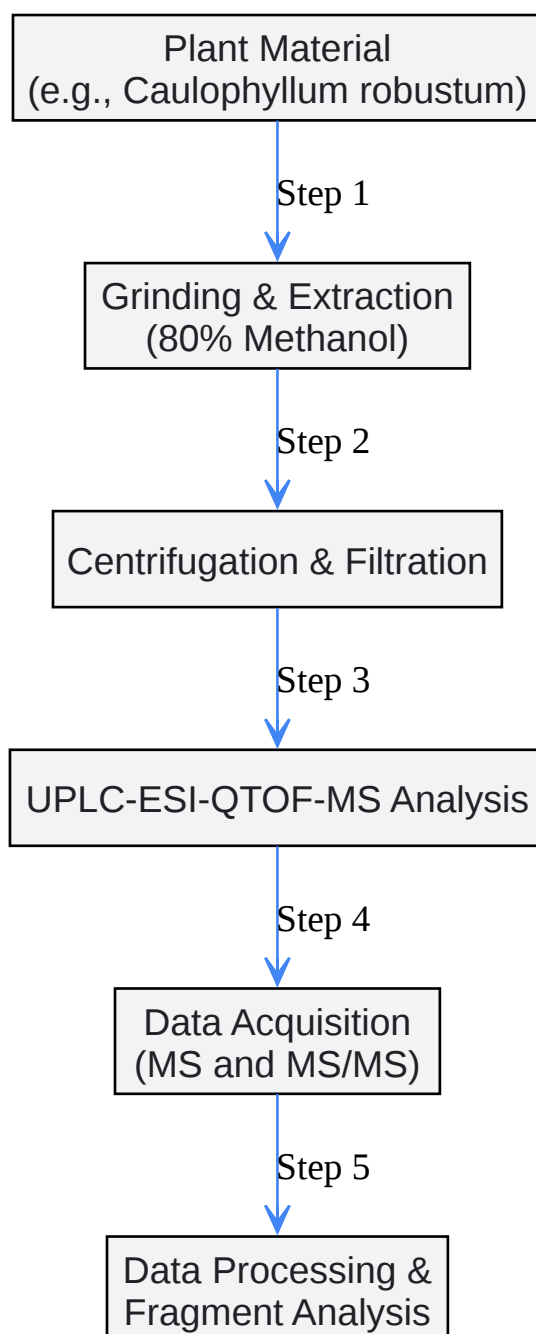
Plant Material
(e.g., Caulophyllum robustum)

Step 1

Grinding & Extraction
(80% Methanol)

Step 2

Centrifugation & Filtration

Step 3

UPLC-ESI-QTOF-MS Analysis

Step 4

Data Acquisition
(MS and MS/MS)

Step 5

Data Processing &
Fragment Analysis